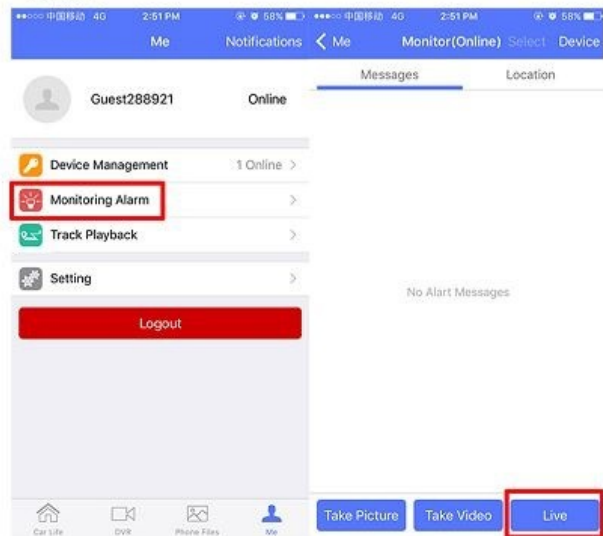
●●○○○ 中国移动 4G 2:51 PM 58%

Me Notifications

Guest288921 Online

Device Management 1 Online >

Monitoring Alarm >

Track Playback >

Setting >

Logout

Car Life DVR Phone Files Me

●●○○○ 中国移动 4G 2:51 PM 58%

< Me Monitor(Online) Select Device

Messages Location

No Alart Messages

Take Picture Take Video Live